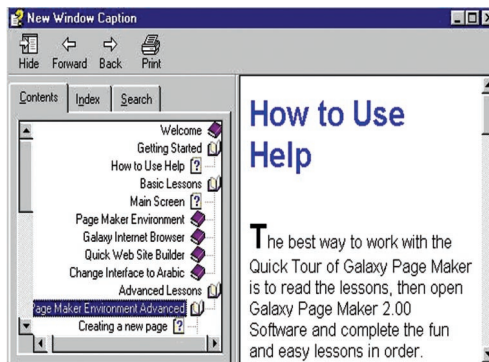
New Window Caption

Hide Forward Back Print

Contents Index Search

Welcome
Getting Started
How to Use Help
Basic Lessons
Main Screen
Page Maker Environment
Galaxy Internet Browser
Quick Web Site Builder
Change Interface to Arabic
Advanced Lessons
age Maker Environment Advanced
Creating a new page

How to Use Help

The best way to work with the Quick Tour of Galaxy Page Maker is to read the lessons, then open Galaxy Page Maker 2.00 Software and complete the fun and easy lessons in order.